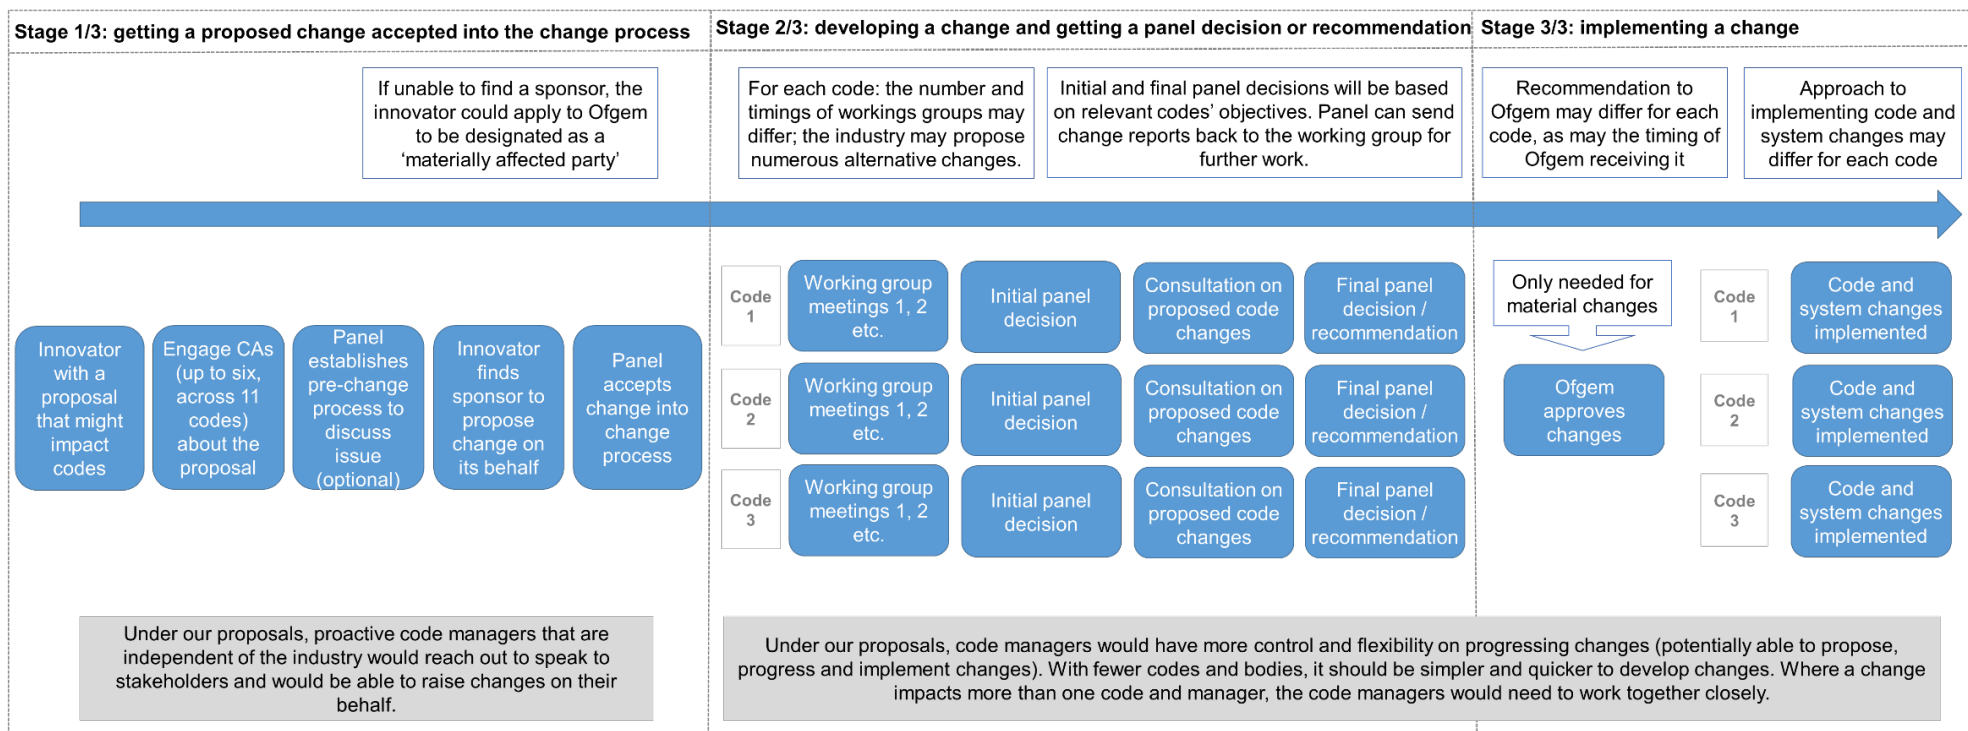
Stage 1/3: getting a proposed change accepted into the change process

If unable to find a sponsor, the innovator could apply to Ofgem to be designated as a 'materially affected party'

Innovator with a proposal that might impact codes

Engage CAs (up to six, across 11 codes) about the proposal

Panel establishes pre-change process to discuss issue (optional)

Innovator finds sponsor to propose change on its behalf

Panel accepts change into change process

Under our proposals, proactive code managers that are independent of the industry would reach out to speak to stakeholders and would be able to raise changes on their behalf.

Stage 2/3: developing a change and getting a panel decision or recommendation

For each code: the number and timings of workings groups may differ; the industry may propose numerous alternative changes.

Initial and final panel decisions will be based on relevant codes' objectives. Panel can send change reports back to the working group for further work.

Code 1

Working group meetings 1, 2 etc.

Initial panel decision

Consultation on proposed code changes

Final panel decision / recommendation

Code 2

Working group meetings 1, 2 etc.

Initial panel decision

Consultation on proposed code changes

Final panel decision / recommendation

Code 3

Working group meetings 1, 2 etc.

Initial panel decision

Consultation on proposed code changes

Final panel decision / recommendation

Under our proposals, code managers would have more control and flexibility on progressing changes (potentially able to propose, progress and implement changes). With fewer codes and bodies, it should be simpler and quicker to develop changes. Where a change impacts more than one code and manager, the code managers would need to work together closely.

Stage 3/3: implementing a change

Recommendation to Ofgem may differ for each code, as may the timing of Ofgem receiving it

Approach to implementing code and system changes may differ for each code

Only needed for material changes

Ofgem approves changes

Code 1

Code and system changes implemented

Code 2

Code and system changes implemented

Code 3

Code and system changes implemented